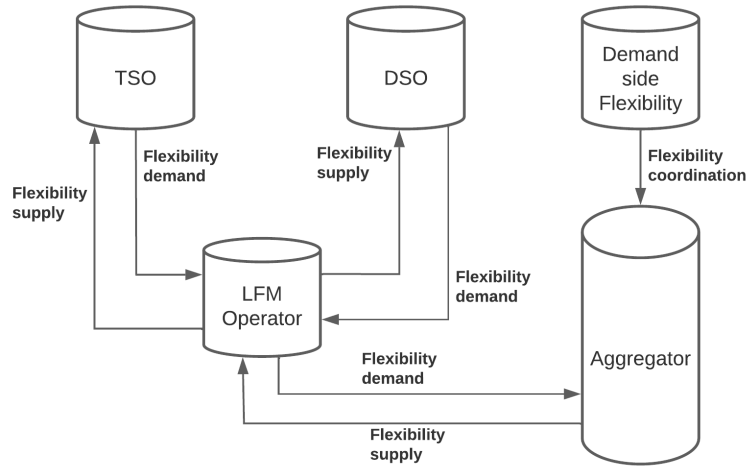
TSO

DSO

Demand side Flexibility

Flexibility demand

Flexibility supply

Flexibility supply

Flexibility coordination

LFM Operator

Flexibility demand

Aggregator

Flexibility demand

Flexibility supply